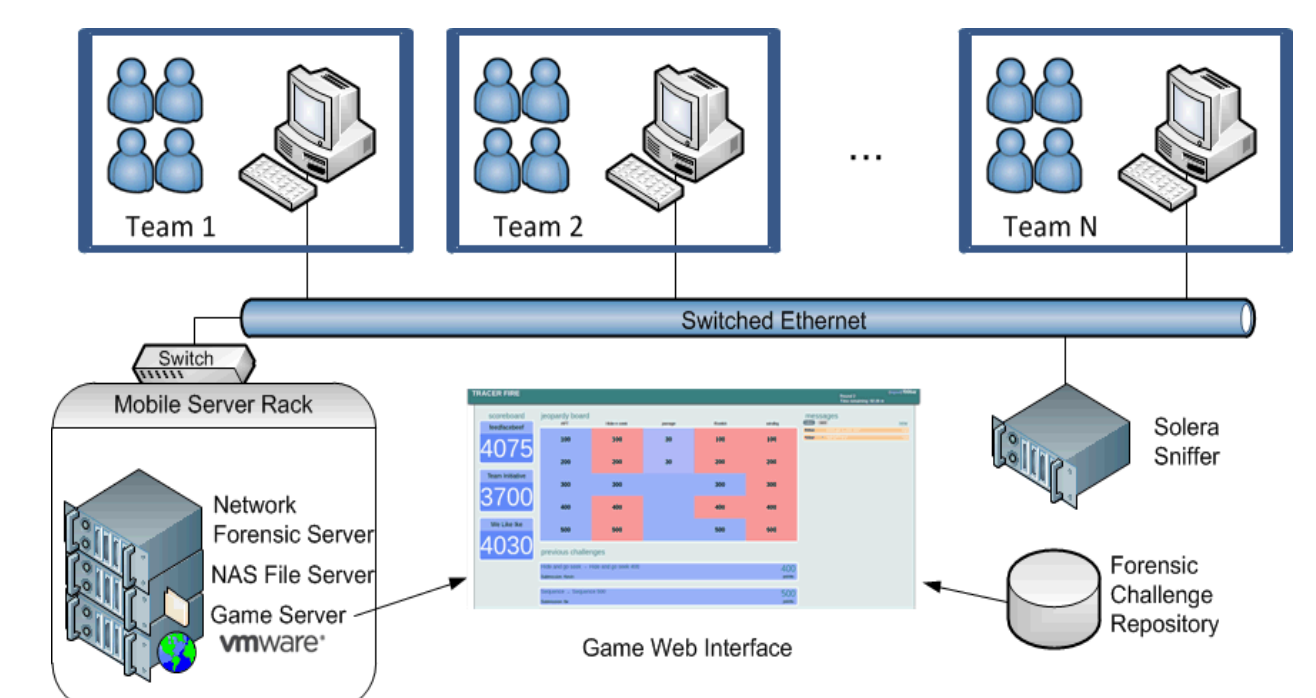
Team 1

Team 2

...

Team N

Switched Ethernet

Switch

Mobile Server Rack

Network Forensic Server

NAS File Server

Game Server

vmware

TRACER FIRE

scoreboard

4075

3700

4030

jeopardy board

| | | | | |
|---|---|---|---|---|
| 100 | 100 | 30 | 100 | 100 |
| 200 | 200 | 30 | 200 | 200 |
| 300 | | | 300 | 300 |
| 400 | 400 | | 400 | 400 |
| 500 | 500 | | 500 | 500 |

previous challenges

400

500

messages

Game Web Interface

Solera Sniffer

Forensic Challenge Repository